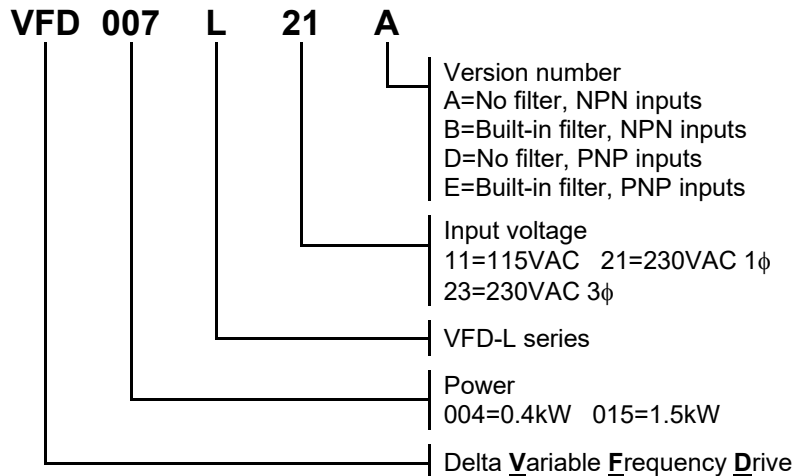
VFD 007 L 21 A

Version number
A=No filter, NPN inputs
B=Built-in filter, NPN inputs
D=No filter, PNP inputs
E=Built-in filter, PNP inputs

Input voltage
11=115VAC 21=230VAC 1$\phi$
23=230VAC 3$\phi$

VFD-L series

Power
004=0.4kW 015=1.5kW

Delta Variable Frequency Drive